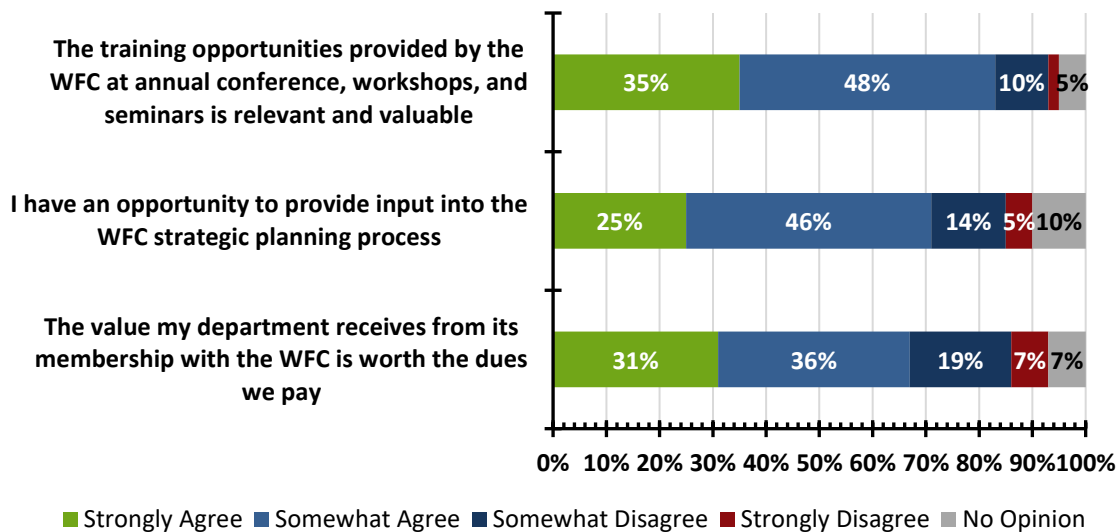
The training opportunities provided by the WFC at annual conference, workshops, and seminars is relevant and valuable

35% 48% 10% 5%

I have an opportunity to provide input into the WFC strategic planning process

25% 46% 14% 5% 10%

The value my department receives from its membership with the WFC is worth the dues we pay

31% 36% 19% 7% 7%

0% 10% 20% 30% 40% 50% 60% 70% 80% 90% 100%

Strongly Agree Somewhat Agree Somewhat Disagree Strongly Disagree No Opinion